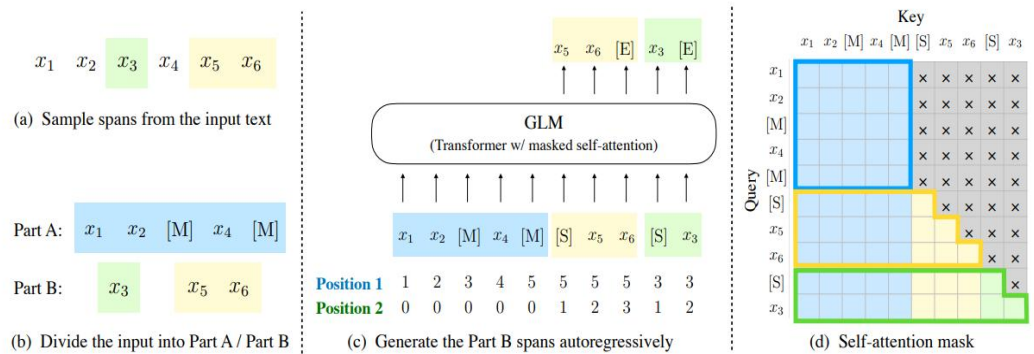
$x_1$ $x_2$ $x_3$ $x_4$ $x_5$ $x_6$

(a) Sample spans from the input text

Part A: $x_1$ $x_2$ [M] $x_4$ [M]

Part B: $x_3$ $x_5$ $x_6$

(b) Divide the input into Part A / Part B

$x_5$ $x_6$ [E] $x_3$ [E]

GLM
(Transformer w/ masked self-attention)

$x_1$ $x_2$ [M] $x_4$ [M] [S] $x_5$ $x_6$ [S] $x_3$

| Position 1 | 1 | 2 | 3 | 4 | 5 | 5 | 5 | 5 | 3 | 3 |
|---|---|---|---|---|---|---|---|---|---|---|
| Position 2 | 0 | 0 | 0 | 0 | 0 | 1 | 2 | 3 | 1 | 2 |

(c) Generate the Part B spans autoregressively

Key

$x_1$ $x_2$ [M] $x_4$ [M] [S] $x_5$ $x_6$ [S] $x_3$

Query

$x_1$ $x_2$ [M] $x_4$ [M] [S] $x_5$ $x_6$ [S] $x_3$

(d) Self-attention mask